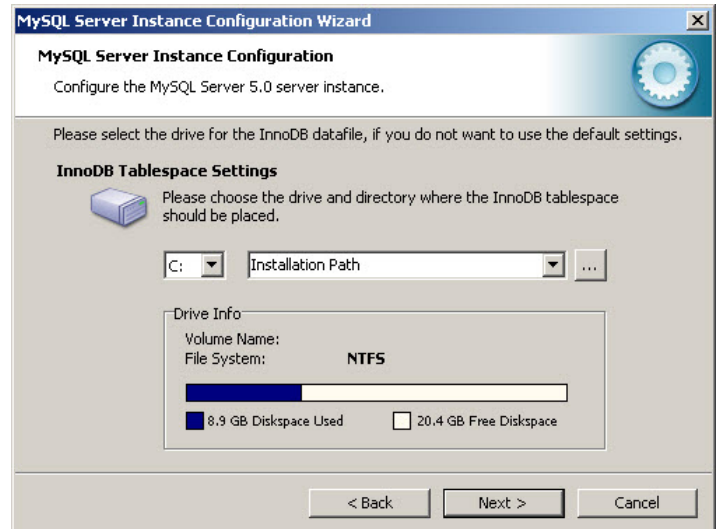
MySQL Server Instance Configuration Wizard

X

MySQL Server Instance Configuration

Configure the MySQL Server 5.0 server instance.

Please select the drive for the InnoDB datafile, if you do not want to use the default settings.

InnoDB Tablespace Settings

Please choose the drive and directory where the InnoDB tablespace should be placed.

C:

Installation Path

...

Drive Info

Volume Name:

File System: NTFS

8.9 GB Diskspace Used

20.4 GB Free Diskspace

< Back

Next >

Cancel